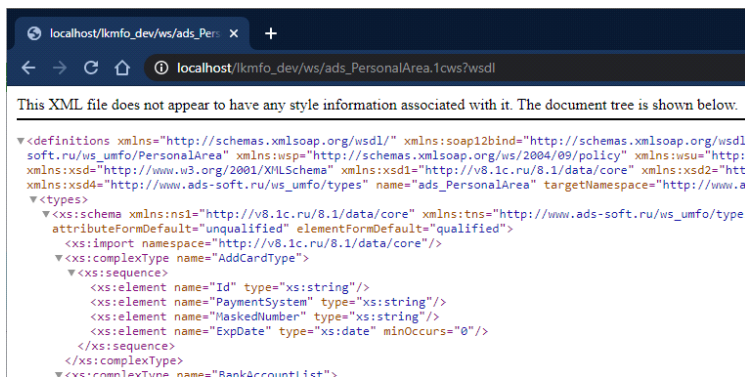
localhost/lkmfo_dev/ws/ads_Pers ×
+
localhost/lkmfo_dev/ws/ads_PersonalArea.1cws?wsdl

This XML file does not appear to have any style information associated with it. The document tree is shown below.

▼<definitions xmlns="http://schemas.xmlsoap.org/wsdl/" xmlns:soap12bind="http://schemas.xmlsoap.org/wsdl soft.ru/ws_umfo/PersonalArea" xmlns:wsp="http://schemas.xmlsoap.org/ws/2004/09/policy" xmlns:wsu="http: xmlns:xsd="http://www.w3.org/2001/XMLSchema" xmlns:xsd1="http://v8.1c.ru/8.1/data/core" xmlns:xsd2="htt xmlns:xsd4="http://www.ads-soft.ru/ws_umfo/types" name="ads_PersonalArea" targetNamespace="http://www.a
▼<types>
▼<xs:schema xmlns:ns1="http://v8.1c.ru/8.1/data/core" xmlns:tns="http://www.ads-soft.ru/ws_umfo/type attributeFormDefault="unqualified" elementFormDefault="qualified">
<xs:import namespace="http://v8.1c.ru/8.1/data/core"/>
▼<xs:complexType name="AddCardType">
▼<xs:sequence>
<xs:element name="Id" type="xs:string"/>
<xs:element name="PaymentSystem" type="xs:string"/>
<xs:element name="MaskedNumber" type="xs:string"/>
<xs:element name="ExpDate" type="xs:date" minOccurs="0"/>
</xs:sequence>
</xs:complexType>
▼<xs:complexType name="BankAccountList">